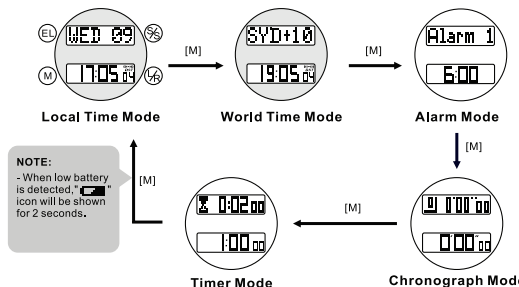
EL
WED 09
M
17:05 04
S/S
L/R

[M]

SYD+10
19:05 04

[M]

Alarm 1
6:00

Local Time Mode

World Time Mode

Alarm Mode

[M]

NOTE:
- When low battery is detected, " " icon will be shown for 2 seconds.

[M]

0:02 00
1:00 00

[M]

0 0'00"00
0'00"00

Timer Mode

Chronograph Mode